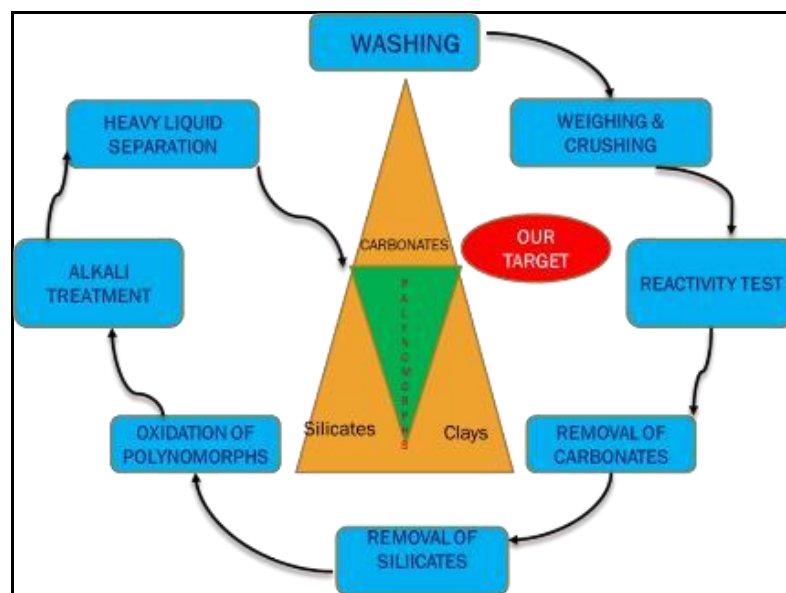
WASHING

WEIGHING & CRUSHING

REACTIVITY TEST

REMOVAL OF CARBONATES

REMOVAL OF SILIICATES

OXIDATION OF POLYNOMORPHS

ALKALI TREATMENT

HEAVY LIQUID SEPARATION

CARBONATES

OUR TARGET

PALYNOMORPHS

Silicates

Clays